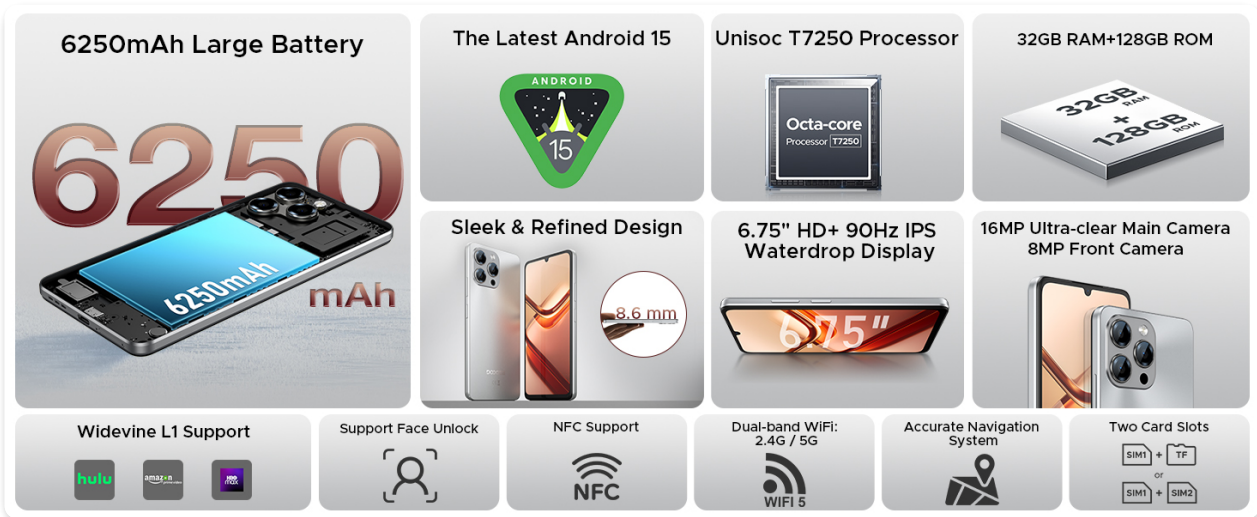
6250mAh Large Battery

6250

6250mAh

mAh

The Latest Android 15

ANDROID

15

Unisoc T7250 Processor

Octa-core

Processor T7250

32GB RAM+128GB ROM

32GB RAM

+

128GB ROM

Sleek & Refined Design

8.6 mm

6.75" HD+ 90Hz IPS Waterdrop Display

6.75"

16MP Ultra-clear Main Camera
8MP Front Camera

Widevine L1 Support

hulu

amazon

HBO max

Support Face Unlock

NFC Support

NFC

Dual-band WiFi:
2.4G / 5G

WIFI 5

Accurate Navigation System

Two Card Slots

SIM1 + TF

or

SIM1 + SIM2